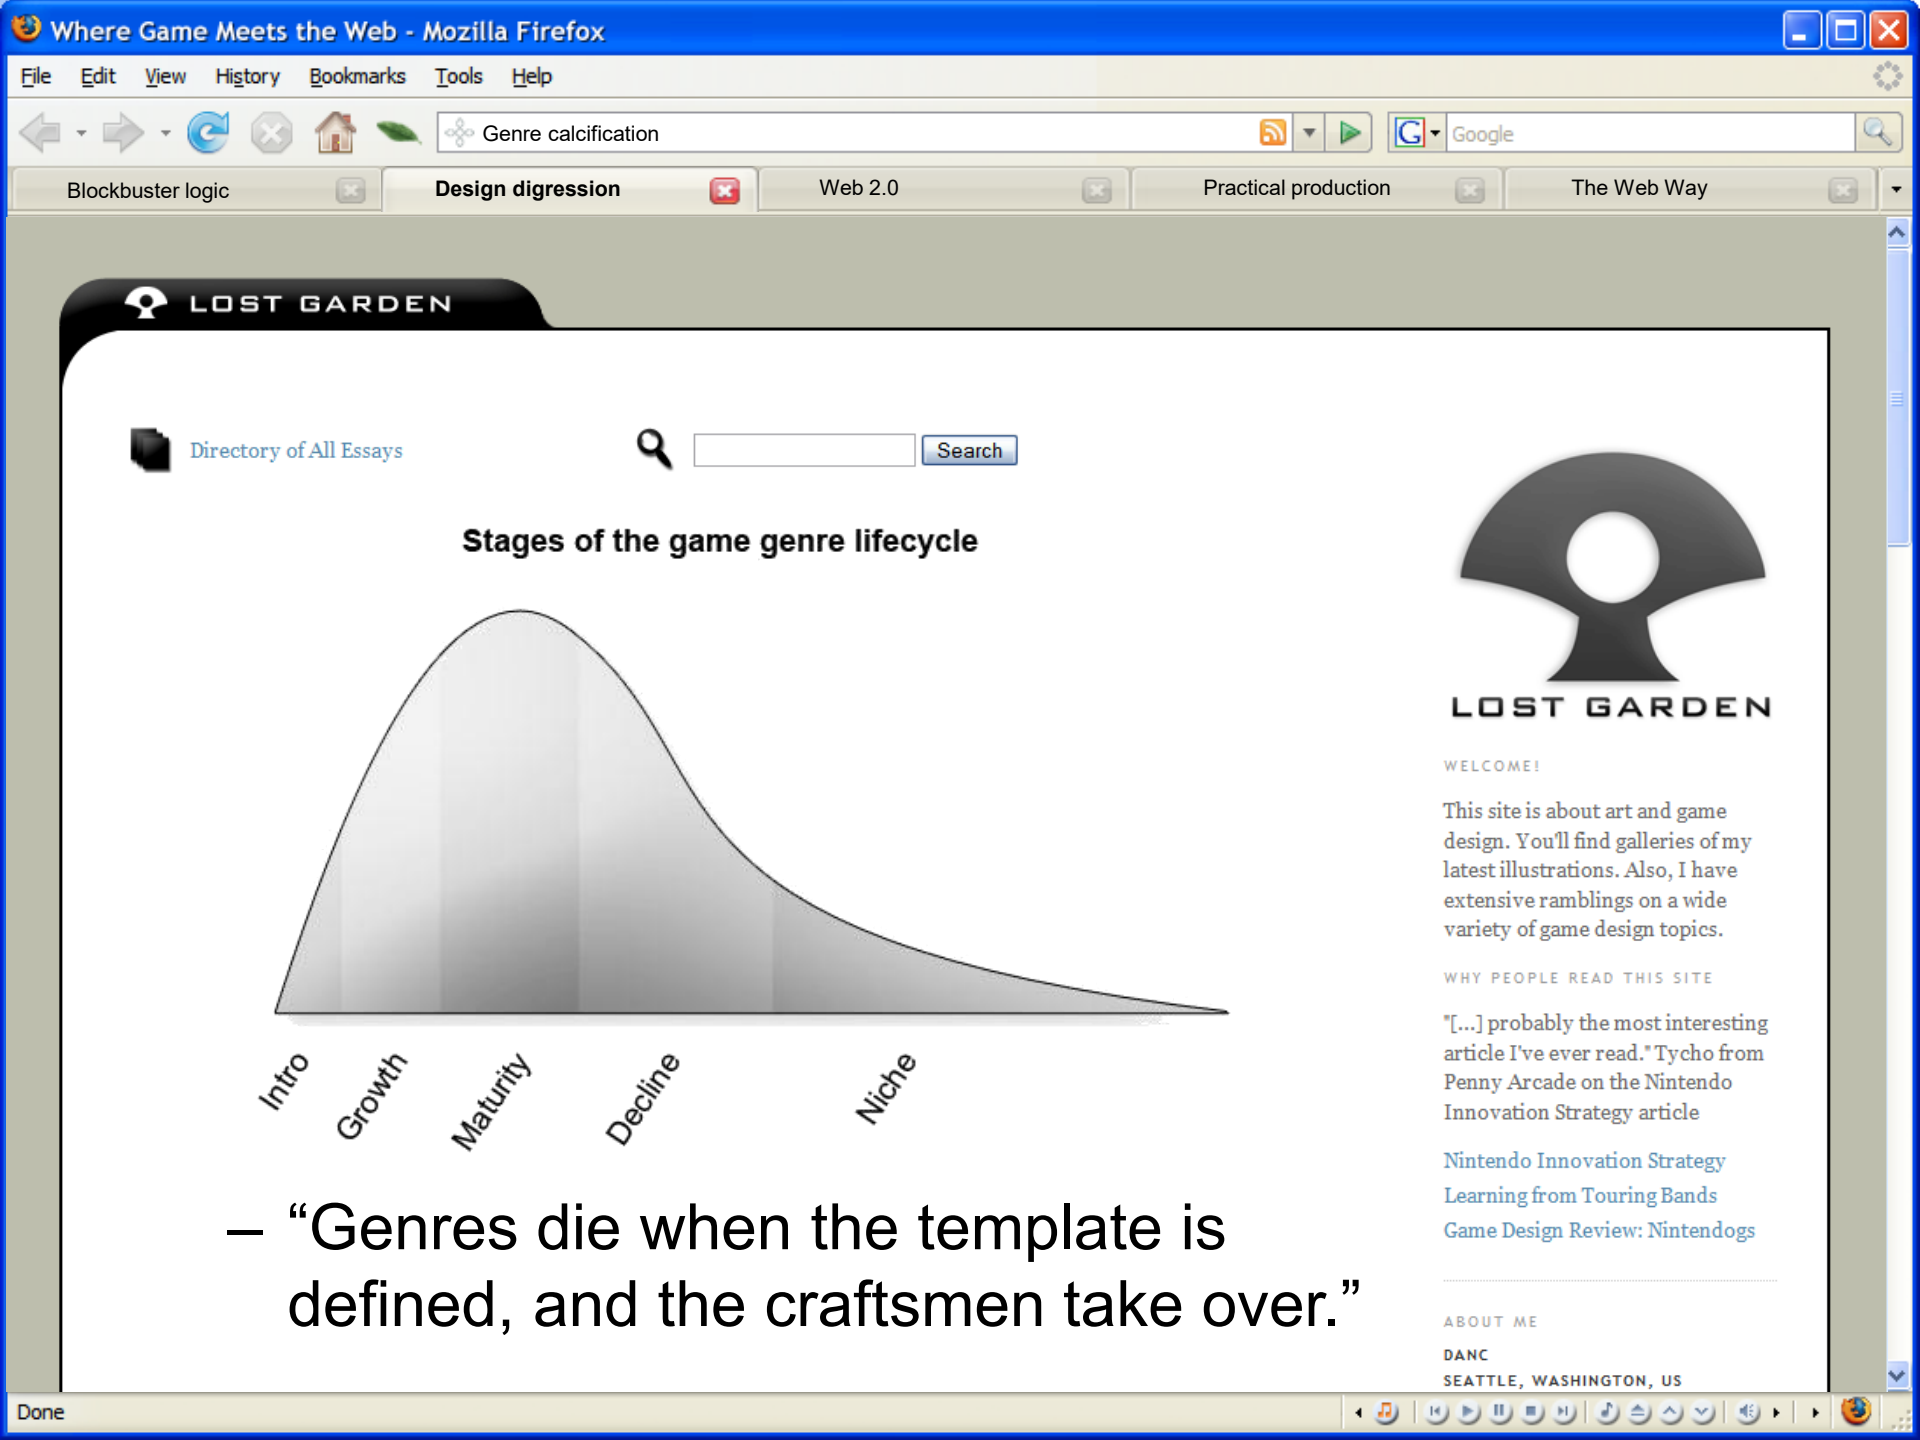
Where Game Meets the Web - Mozilla Firefox

File Edit View History Bookmarks Tools Help

Genre calcification

Google

Blockbuster logic | Design digression | Web 2.0 | Practical production | The Web Way

LOST GARDEN

Directory of All Essays

Search

Stages of the game genre lifecycle

Intro
Growth
Maturity
Decline
Niche

– “Genres die when the template is defined, and the craftsmen take over.”

LOST GARDEN

WELCOME!

This site is about art and game design. You'll find galleries of my latest illustrations. Also, I have extensive ramblings on a wide variety of game design topics.

WHY PEOPLE READ THIS SITE

"[...] probably the most interesting article I've ever read." Tycho from Penny Arcade on the Nintendo Innovation Strategy article

Nintendo Innovation Strategy
Learning from Touring Bands
Game Design Review: Nintendogs

ABOUT ME

DANC
SEATTLE, WASHINGTON, US

Done